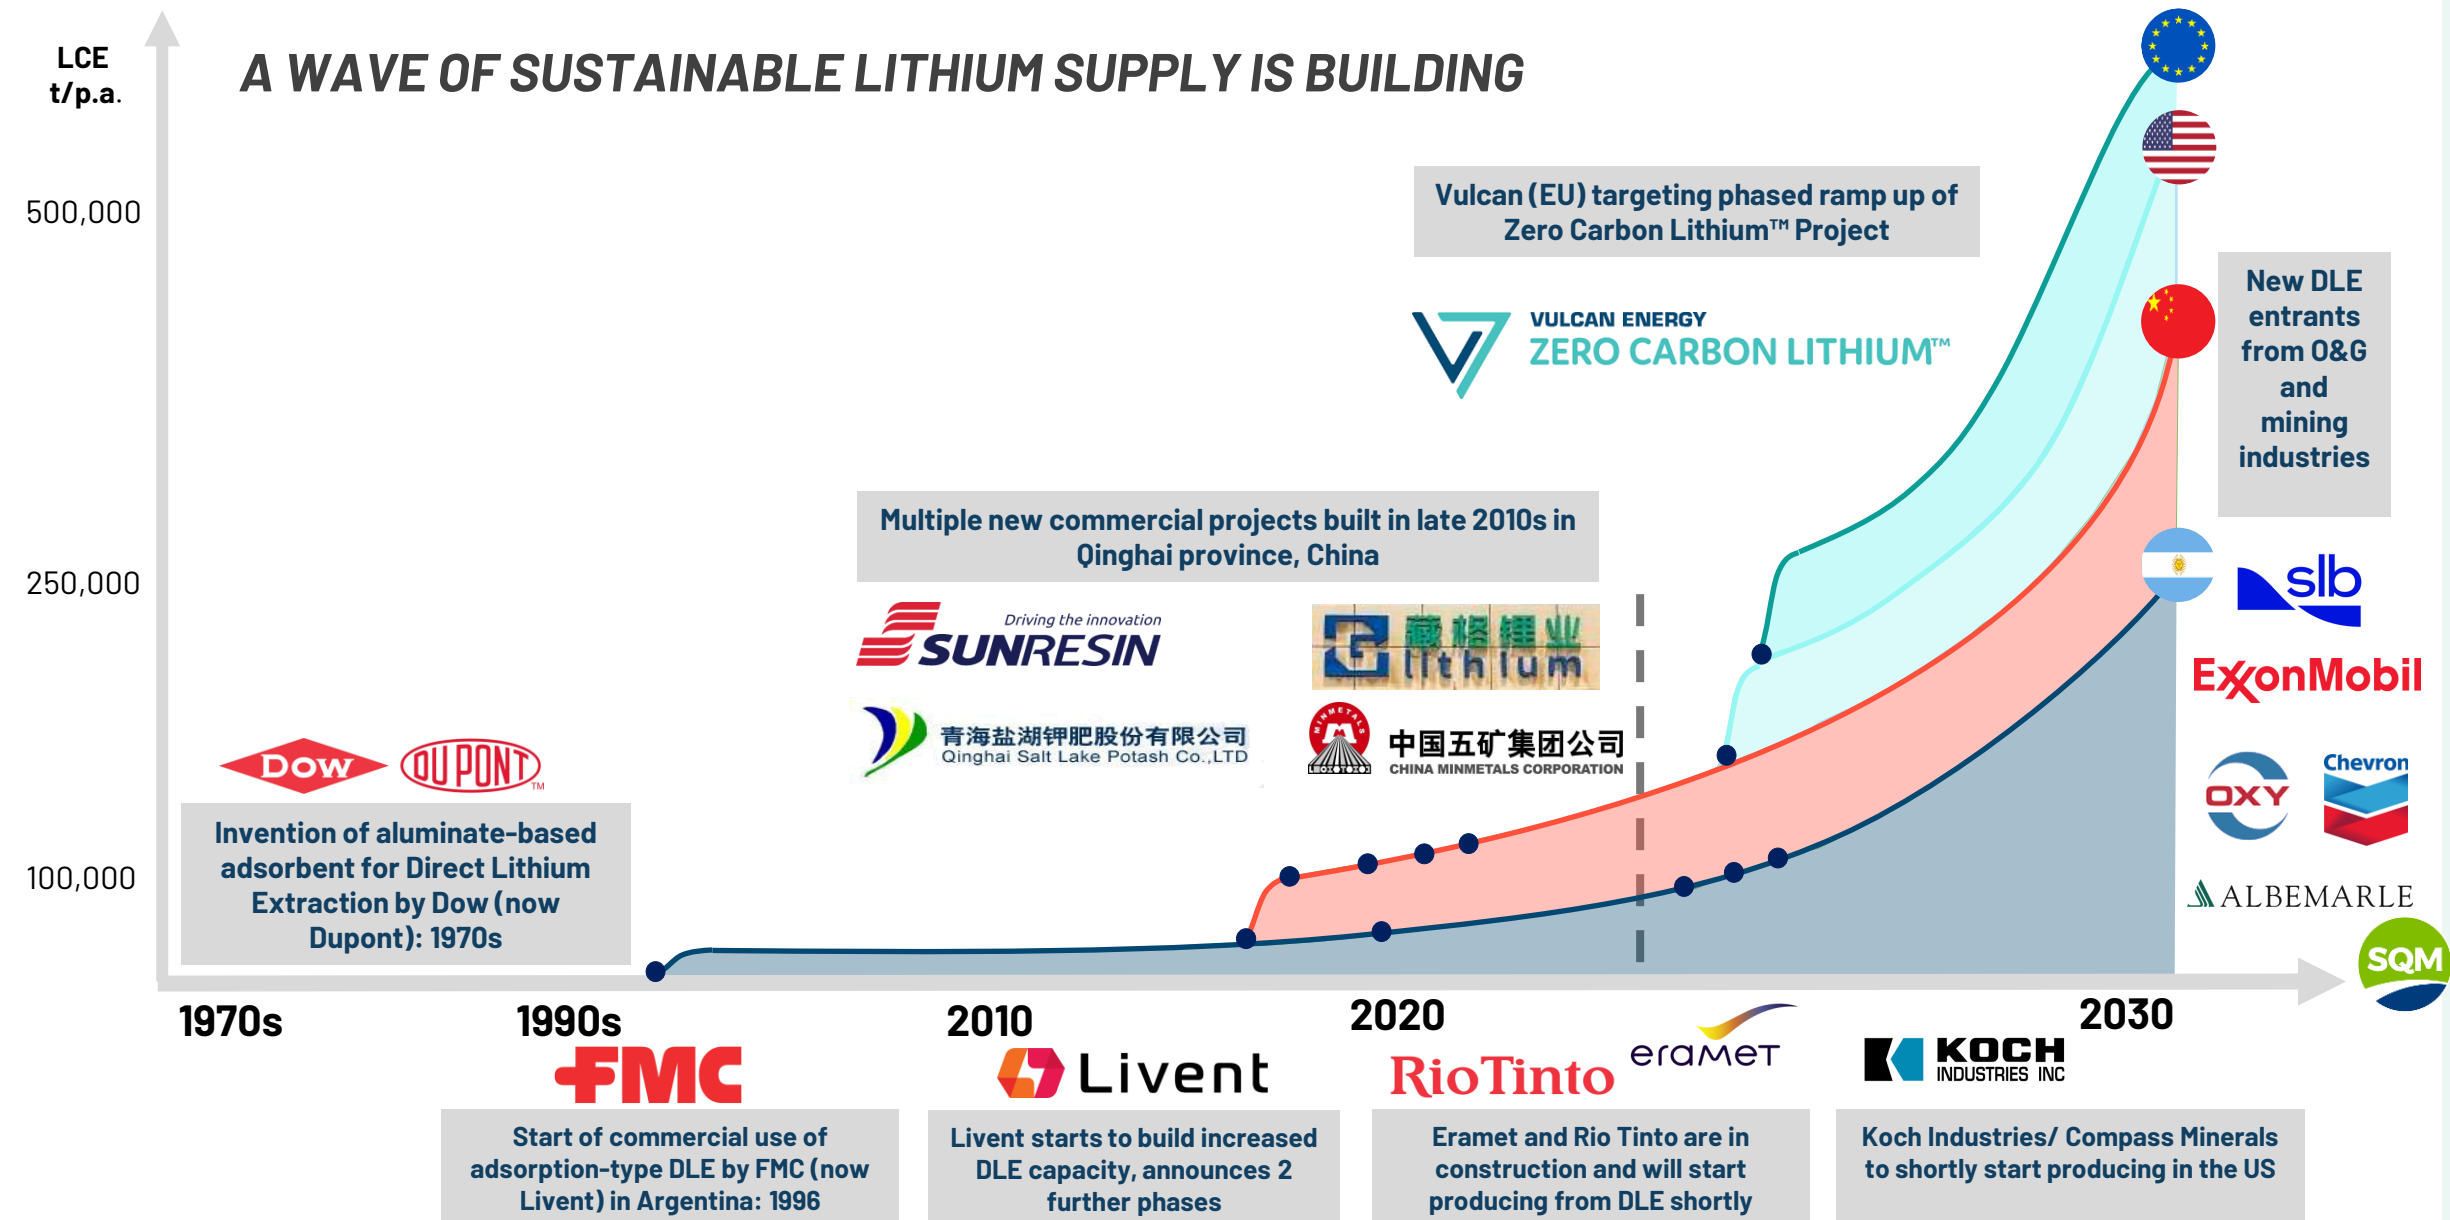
LCE
t/p.a.

A WAVE OF SUSTAINABLE LITHIUM SUPPLY IS BUILDING

500,000

250,000

100,000

Vulcan (EU) targeting phased ramp up of Zero Carbon Lithium™ Project

VULCAN ENERGY
ZERO CARBON LITHIUM™

New DLE entrants from O&G and mining industries

Multiple new commercial projects built in late 2010s in Qinghai province, China

Driving the innovation
SUNRESIN

藏格锂业
lithium

青海盐湖钾肥股份有限公司
Qinghai Salt Lake Potash Co.,LTD

中国五矿集团公司
CHINA MINMETALS CORPORATION

DOW
DUPONT

Invention of aluminate-based adsorbent for Direct Lithium Extraction by Dow (now Dupont): 1970s

slb
ExxonMobil
OXY
Chevron
ALBEMARLE
SQM

1970s
1990s
2010
2020
2030

FMC
Livent
RioTinto
eramet
KOCH INDUSTRIES INC

Start of commercial use of adsorption-type DLE by FMC (now Livent) in Argentina: 1996

Livent starts to build increased DLE capacity, announces 2 further phases

Eramet and Rio Tinto are in construction and will start producing from DLE shortly

Koch Industries/ Compass Minerals to shortly start producing in the US